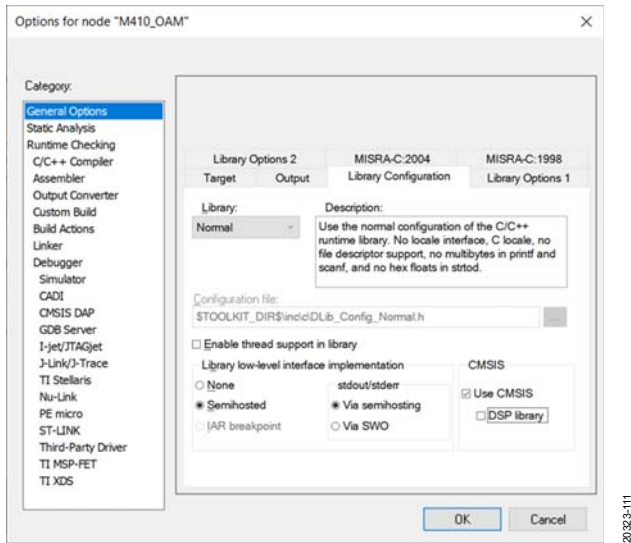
Options for node "M410_OAM"

×

Category:

General Options
Static Analysis
Runtime Checking
C/C++ Compiler
Assembler
Output Converter
Custom Build
Build Actions
Linker
Debugger
Simulator
CADI
CMSIS DAP
GDB Server
I-jet/JTAGjet
J-Link/J-Trace
TI Stellaris
Nu-Link
PE micro
ST-LINK
Third-Party Driver
TI MSP-FET
TI XDS

Library Options 2
MISRA-C:2004
MISRA-C:1998
Target
Output
Library Configuration
Library Options 1

Library:
Normal

Description:
Use the normal configuration of the C/C++ runtime library. No locale interface, C locale, no file descriptor support, no multibytes in printf and scanf, and no hex floats in strtod.

Configuration file:
$TOOLKIT_DIR$\inc\c\DLib_Config_Normal.h

...

Enable thread support in library

Library low-level interface implementation
None
Semihosted
IAR breakpoint

stdout/stderr
Via semihosting
Via SWO

CMSIS
Use CMSIS
DSP library

OK
Cancel

20323-111